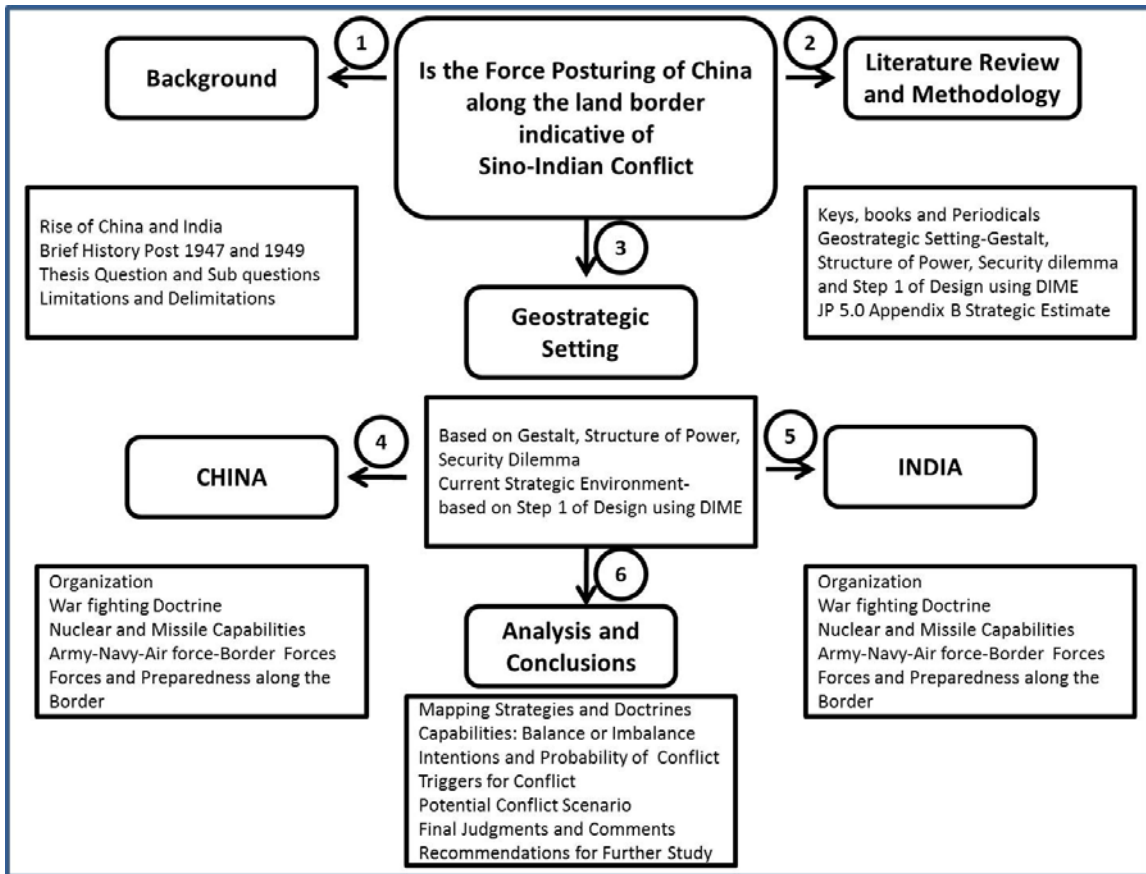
Is the Force Posturing of China along the land border indicative of Sino-Indian Conflict

1

Background

2

Literature Review and Methodology

Rise of China and India
Brief History Post 1947 and 1949
Thesis Question and Sub questions
Limitations and Delimitations

Keys, books and Periodicals
Geostrategic Setting-Gestalt, Structure of Power, Security dilemma and Step 1 of Design using DIME
JP 5.0 Appendix B Strategic Estimate

3

Geostrategic Setting

Based on Gestalt, Structure of Power, Security Dilemma
Current Strategic Environment-based on Step 1 of Design using DIME

4

CHINA

5

INDIA

Organization
War fighting Doctrine
Nuclear and Missile Capabilities
Army-Navy-Air force-Border Forces
Forces and Preparedness along the Border

6

Analysis and Conclusions

Organization
War fighting Doctrine
Nuclear and Missile Capabilities
Army-Navy-Air force-Border Forces
Forces and Preparedness along the Border

Mapping Strategies and Doctrines
Capabilities: Balance or Imbalance
Intentions and Probability of Conflict
Triggers for Conflict
Potential Conflict Scenario
Final Judgments and Comments
Recommendations for Further Study